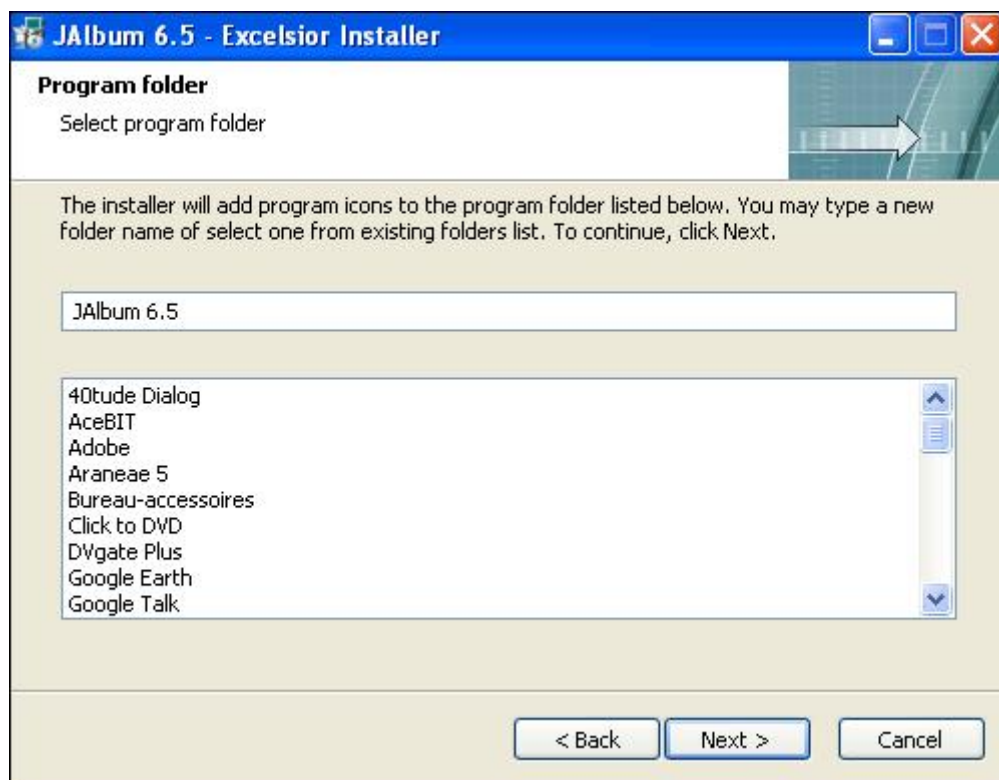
JAlbum 6.5 - Excelsior Installer

Program folder

Select program folder

The installer will add program icons to the program folder listed below. You may type a new folder name of select one from existing folders list. To continue, click Next.

JAlbum 6.5

40tude Dialog
AceBIT
Adobe
Araneae 5
Bureau-accessoires
Click to DVD
DVgate Plus
Google Earth
Google Talk

< Back
Next >
Cancel